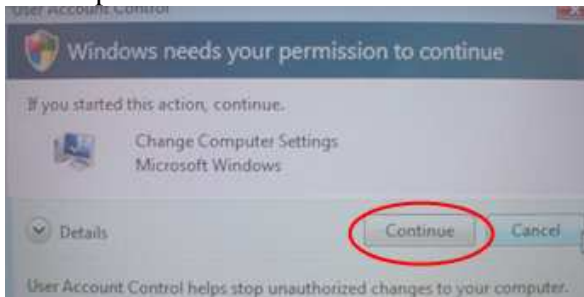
User Account Control

Windows needs your permission to continue

If you started this action, continue.

Change Computer Settings
Microsoft Windows

Details

Continue

Cancel

User Account Control helps stop unauthorized changes to your computer.